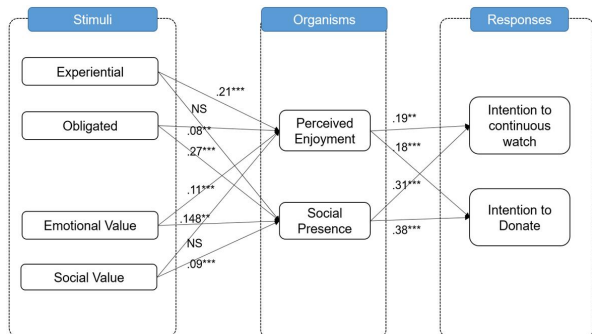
Stimuli

Organisms

Responses

Experiential

Obligated

Emotional Value

Social Value

.21***

NS

.08**

.27***

.11***

.148**

NS

.09***

Perceived Enjoyment

Social Presence

.19**

.18***

.31***

.38***

Intention to continuous watch

Intention to Donate